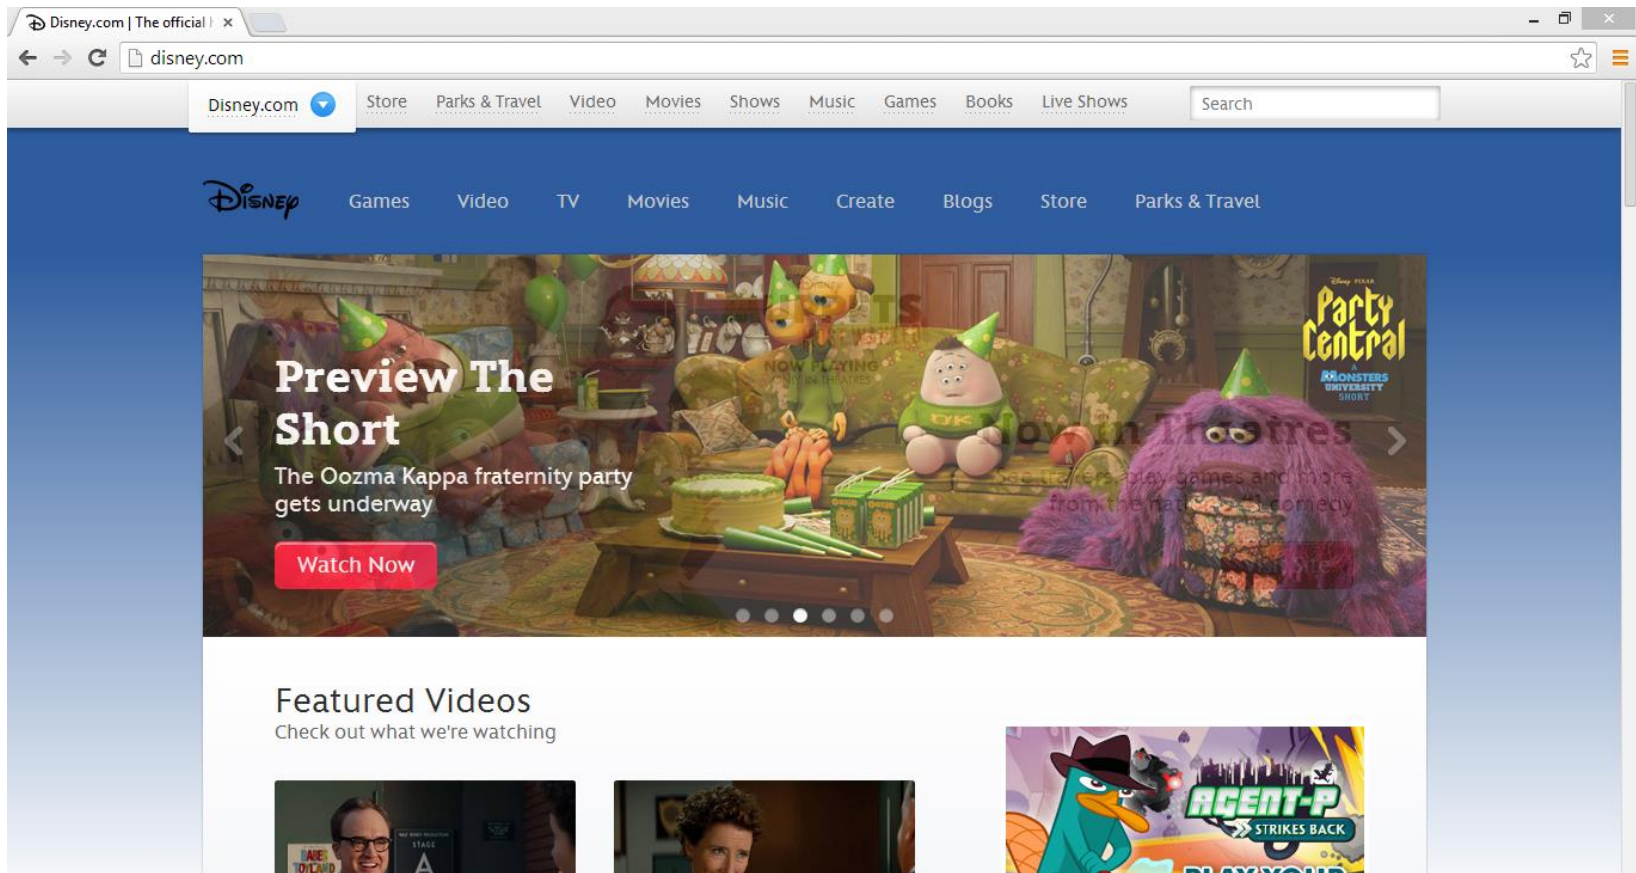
Disney.com | The official

disney.com

Disney.com Store Parks & Travel Video Movies Shows Music Games Books Live Shows Search

Disney Games Video TV Movies Music Create Blogs Store Parks & Travel

Preview The Short

The Oozma Kappa fraternity party gets underway

Watch Now

Disney Pixar Party Central Monsters University Short

OK

Featured Videos

Check out what we're watching

AGENT-P STRIKES BACK